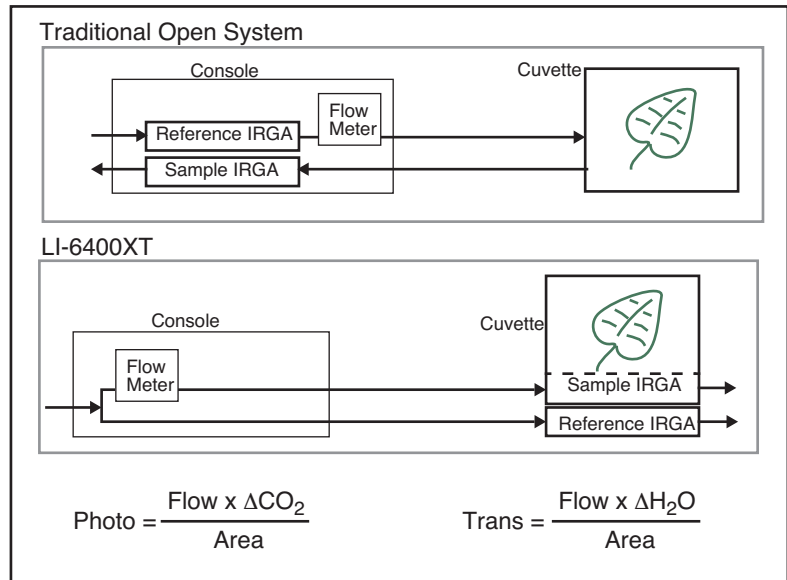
Traditional Open System

Console

Reference IRGA

Flow Meter

Sample IRGA

Cuvette

LI-6400XT

Console

Flow Meter

Cuvette

Sample IRGA

Reference IRGA

Photo = $\frac{\text{Flow x } \Delta CO_2}{\text{Area}}$

Trans = $\frac{\text{Flow x } \Delta H_2O}{\text{Area}}$